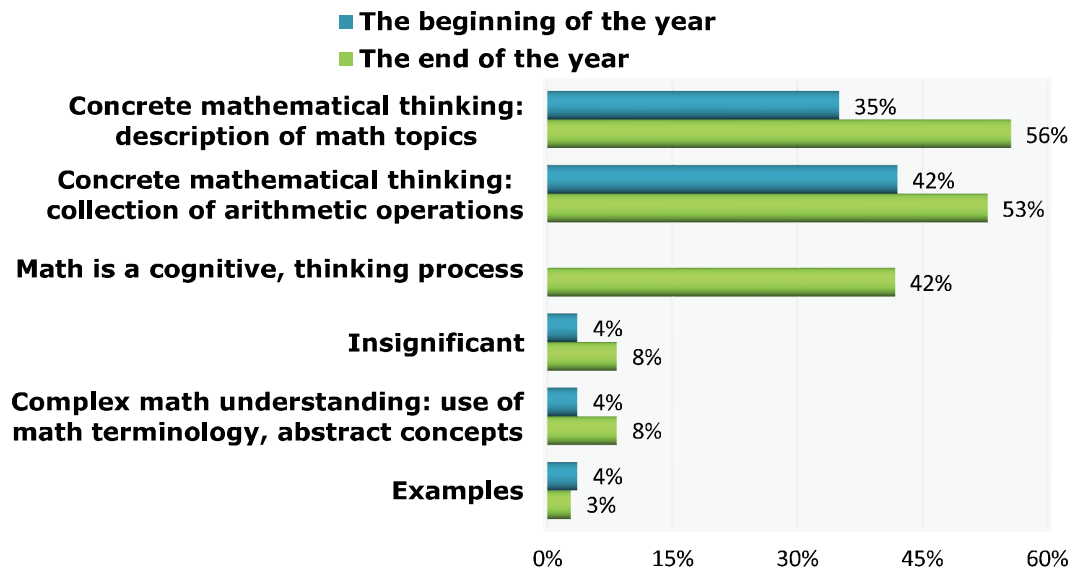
The beginning of the year
The end of the year

Concrete mathematical thinking: description of math topics
35%
56%

Concrete mathematical thinking: collection of arithmetic operations
42%
53%

Math is a cognitive, thinking process
42%

Insignificant
4%
8%

Complex math understanding: use of math terminology, abstract concepts
4%
8%

Examples
4%
3%

0%
15%
30%
45%
60%